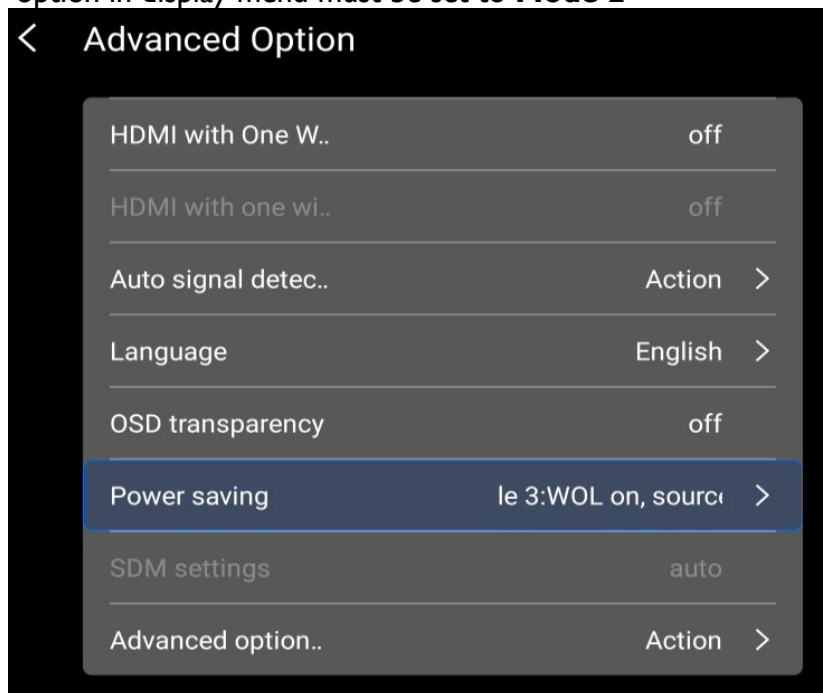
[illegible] in display menu must be set to Mode 2

Advanced Option

HDMI with One W.. off

HDMI with one wi.. off

Auto signal detec.. Action

Language English

OSD transparency off

Power saving le 3:WOL on, sourc

SDM settings auto

Advanced option.. Action